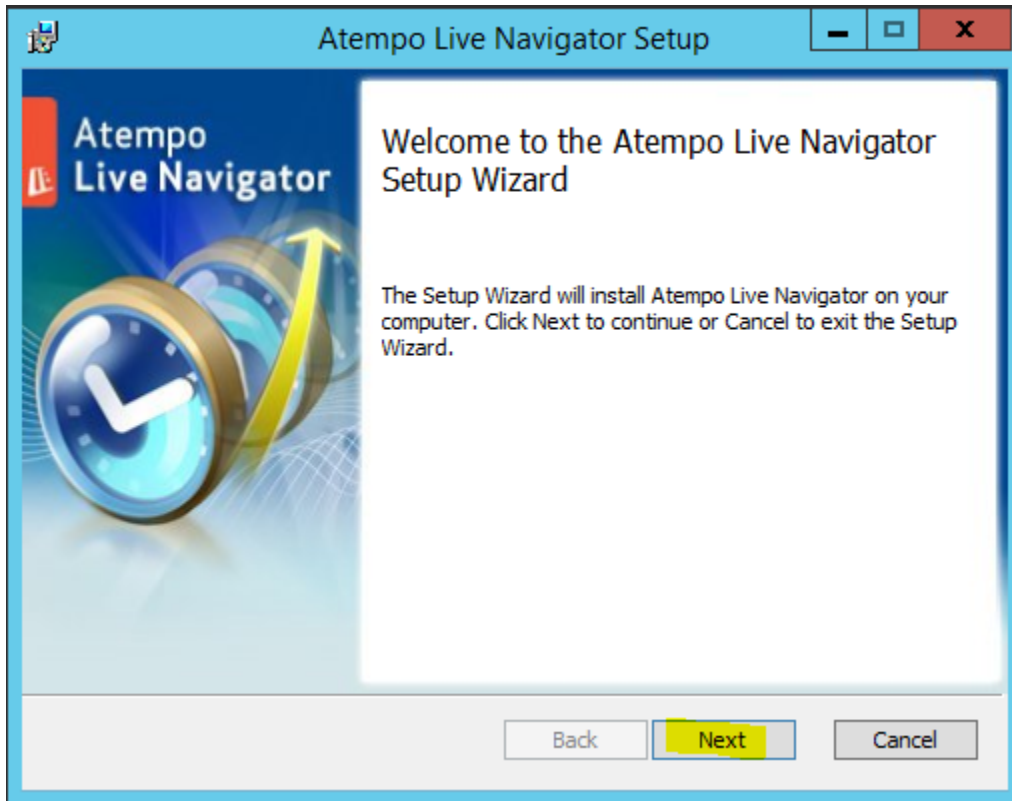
Atempo Live Navigator Setup

Atempo
Live Navigator

Welcome to the Atempo Live Navigator Setup Wizard

The Setup Wizard will install Atempo Live Navigator on your computer. Click Next to continue or Cancel to exit the Setup Wizard.

Back
Next
Cancel